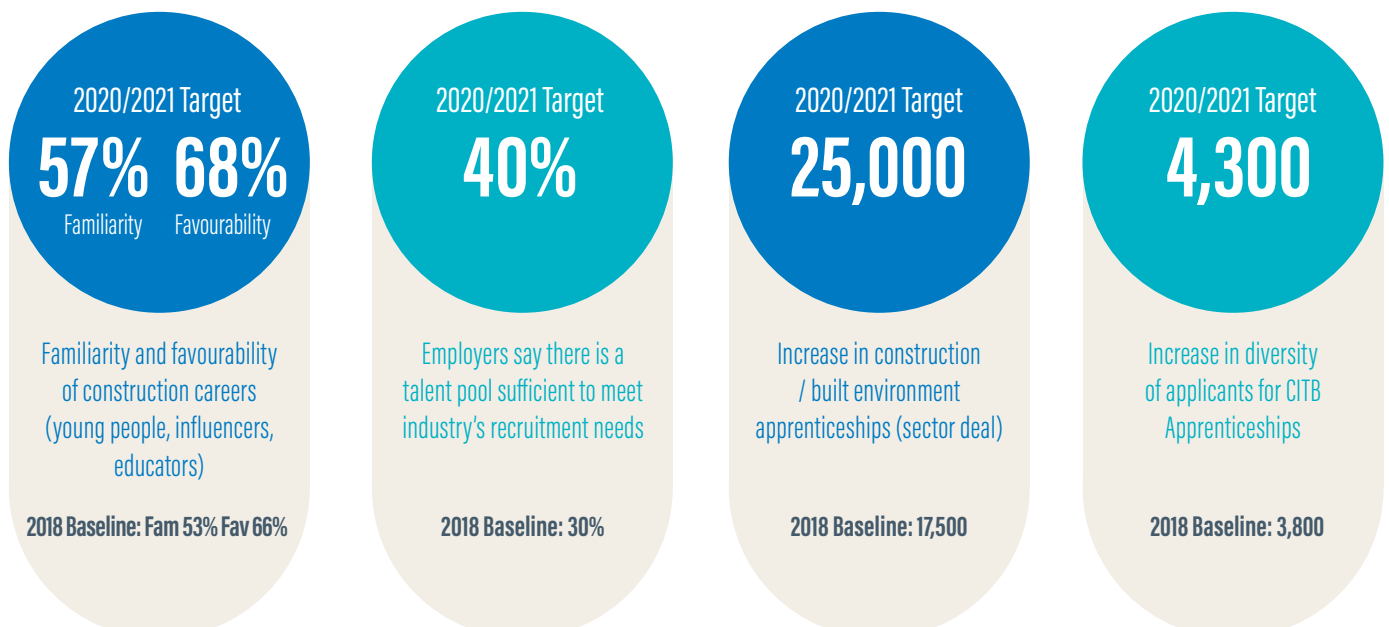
2020/2021 Target
57% 68%
Familiarity Favourability

Familiarity and favourability of construction careers (young people, influencers, educators)

2018 Baseline: Fam 53% Fav 66%

2020/2021 Target
40%

Employers say there is a talent pool sufficient to meet industry's recruitment needs

2018 Baseline: 30%

2020/2021 Target
25,000

Increase in construction / built environment apprenticeships (sector deal)

2018 Baseline: 17,500

2020/2021 Target
4,300

Increase in diversity of applicants for CITB Apprenticeships

2018 Baseline: 3,800